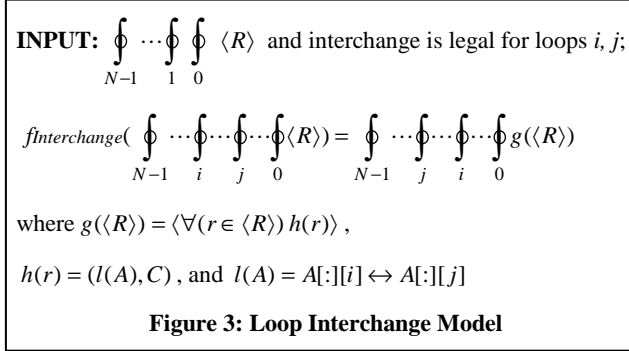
**INPUT:** $\oint_{N-1} \cdots \oint_{1} \oint_{0} \langle R \rangle$ and interchange is legal for loops *i, j*;

$fInterchange( \oint_{N-1} \cdots \oint_{i} \cdots \oint_{j} \cdots \oint_{0} \langle R \rangle ) = \oint_{N-1} \cdots \oint_{j} \cdots \oint_{i} \cdots \oint_{0} g(\langle R \rangle)$

where $g(\langle R \rangle) = \langle \forall (r \in \langle R \rangle)\, h(r) \rangle$,

$h(r) = (l(A), C)$, and $l(A) = A[:][i] \leftrightarrow A[:][j]$

**Figure 3: Loop Interchange Model**